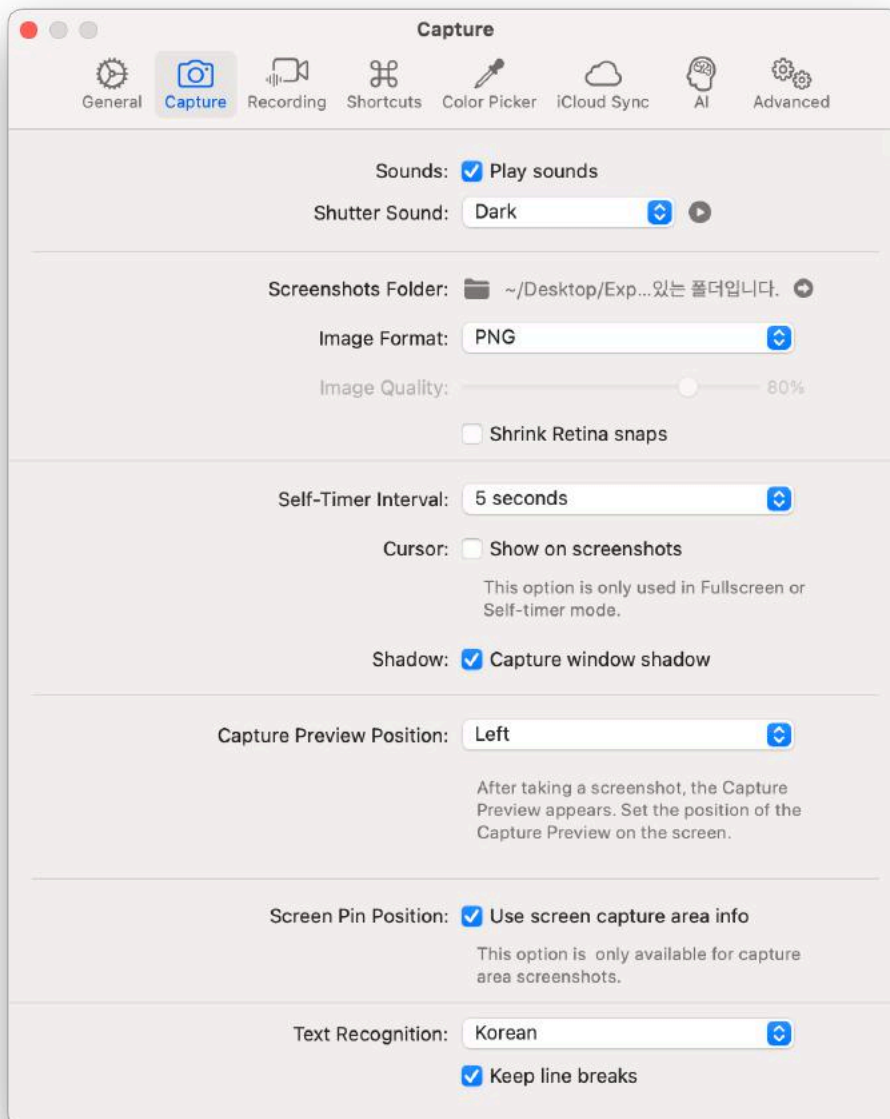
Capture

General Capture Recording Shortcuts Color Picker iCloud Sync AI Advanced

Sounds: Play sounds

Shutter Sound: Dark

Screenshots Folder: ~/Desktop/Exp...있는 폴더입니다.

Image Format: PNG

Image Quality: 80%

Shrink Retina snaps

Self-Timer Interval: 5 seconds

Cursor: Show on screenshots

This option is only used in Fullscreen or Self-timer mode.

Shadow: Capture window shadow

Capture Preview Position: Left

After taking a screenshot, the Capture Preview appears. Set the position of the Capture Preview on the screen.

Screen Pin Position: Use screen capture area info

This option is only available for capture area screenshots.

Text Recognition: Korean

Keep line breaks